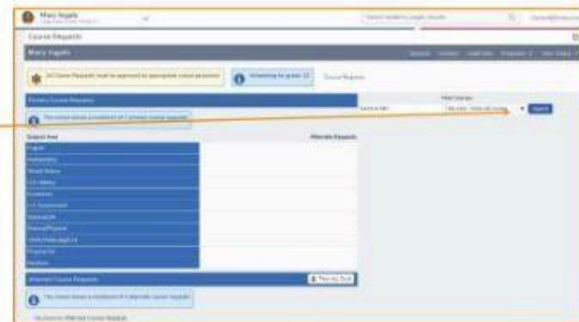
Mary Ingalls

Course Requests

Mary Ingalls

All Course Requests must be approved by appropriate school personnel

Scheduling for grade 12

Course Requests

Primary Course Requests

Search

Subject Area

Alternate Requests

English

Mathematics

World History

U.S. History

Economics

U.S. Government

Science/Lab

General/Physical

Health/Phys.Ed

Elective

Alternate Course Requests

No Alternate Course Requests